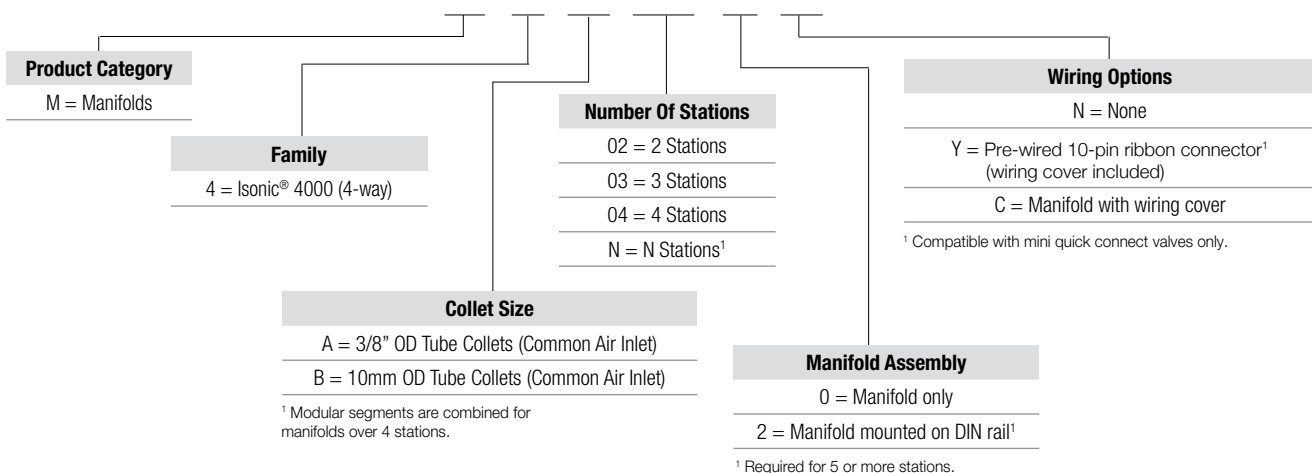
Product Category

M = Manifolds

Family

4 = Isonic® 4000 (4-way)

Collet Size

A = 3/8" OD Tube Collets (Common Air Inlet)

B = 10mm OD Tube Collets (Common Air Inlet)

¹ Modular segments are combined for manifolds over 4 stations.

Number Of Stations

02 = 2 Stations

03 = 3 Stations

04 = 4 Stations

N = N Stations¹

Manifold Assembly

0 = Manifold only

2 = Manifold mounted on DIN rail¹

¹ Required for 5 or more stations.

Wiring Options

N = None

Y = Pre-wired 10-pin ribbon connector¹ (wiring cover included)

C = Manifold with wiring cover

¹ Compatible with mini quick connect valves only.